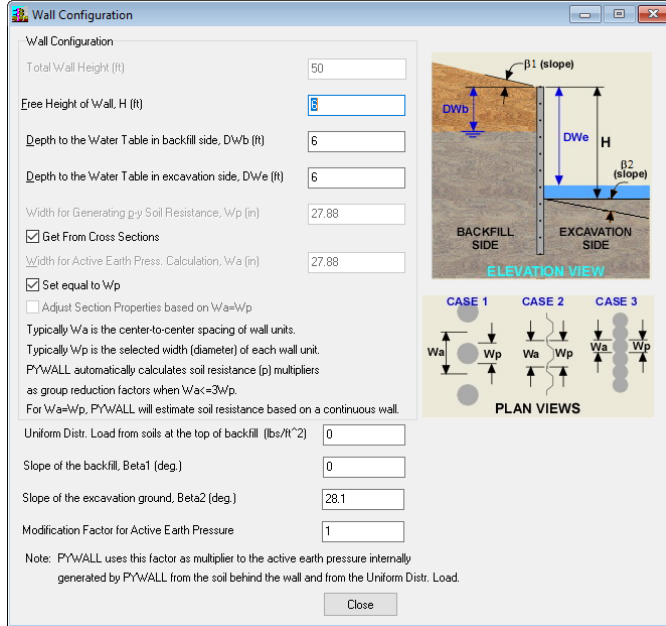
Wall Configuration

Wall Configuration

Total Wall Height (ft) 50

Free Height of Wall, H (ft) 6

Depth to the Water Table in backfill side, DWb (ft) 6

Depth to the Water Table in excavation side, DWe (ft) 6

Width for Generating p-y Soil Resistance, Wp (in) 27.88

Get From Cross Sections

Width for Active Earth Press. Calculation, Wa (in) 27.88

Set equal to Wp

Adjust Section Properties based on Wa=Wp

Typically Wa is the center-to-center spacing of wall units.
Typically Wp is the selected width (diameter) of each wall unit.
PYWALL automatically calculates soil resistance (p) multipliers as group reduction factors when Wa<=3Wp.
For Wa=Wp, PYWALL will estimate soil resistance based on a continuous wall.

Uniform Distr. Load from soils at the top of backfill (lbs/ft^2) 0

Slope of the backfill, Beta1 (deg.) 0

Slope of the excavation ground, Beta2 (deg.) 28.1

Modification Factor for Active Earth Pressure 1

Note: PYWALL uses this factor as multiplier to the active earth pressure internally generated by PYWALL from the soil behind the wall and from the Uniform Distr. Load.

Close

β1 (slope)
DWb
DWe
H
β2 (slope)
BACKFILL SIDE
EXCAVATION SIDE
ELEVATION VIEW

CASE 1
CASE 2
CASE 3
Wa
Wp
Wa
Wp
Wa
Wp
PLAN VIEWS